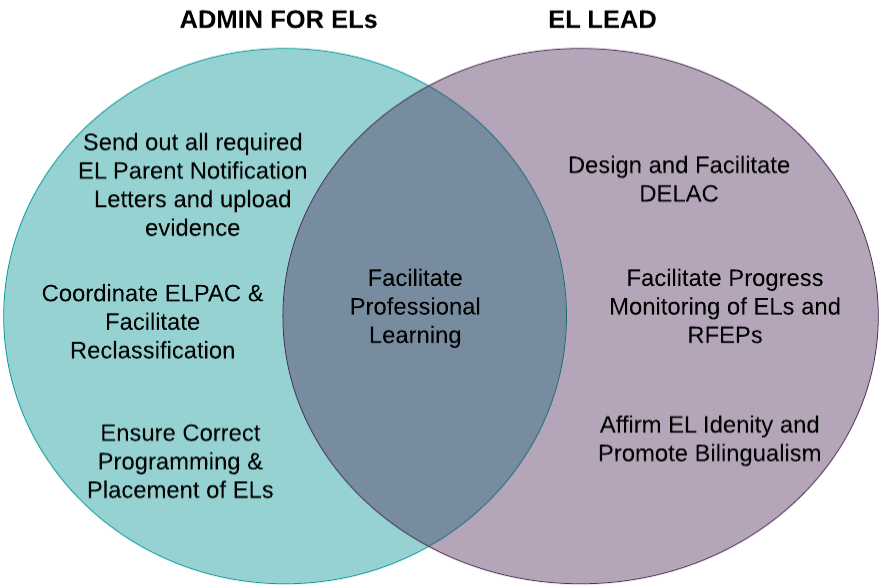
ADMIN FOR ELs

EL LEAD

Send out all required EL Parent Notification Letters and upload evidence

Coordinate ELPAC & Facilitate Reclassification

Ensure Correct Programming & Placement of ELs

Facilitate Professional Learning

Design and Facilitate DELAC

Facilitate Progress Monitoring of ELs and RFEPs

Affirm EL Idenity and Promote Bilingualism